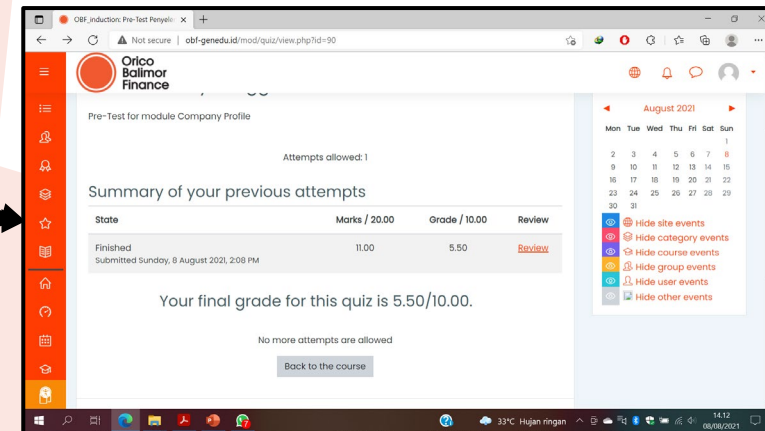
OBF_induction: Pre-Test Penyele ×
Not secure | obf-genedu.id/mod/quiz/view.php?id=90

Orico Balimor Finance

Pre-Test for module Company Profile

Attempts allowed: 1

Summary of your previous attempts

| State | Marks / 20.00 | Grade / 10.00 | Review |
|---|---|---|---|
| Finished Submitted Sunday, 8 August 2021, 2:08 PM | 11.00 | 5.50 | Review |

Your final grade for this quiz is 5.50/10.00.

No more attempts are allowed

Back to the course

August 2021

| Mon | Tue | Wed | Thu | Fri | Sat | Sun |
|---|---|---|---|---|---|---|
| | | | | | | 1 |
| 2 | 3 | 4 | 5 | 6 | 7 | 8 |
| 9 | 10 | 11 | 12 | 13 | 14 | 15 |
| 16 | 17 | 18 | 19 | 20 | 21 | 22 |
| 23 | 24 | 25 | 26 | 27 | 28 | 29 |
| 30 | 31 | | | | | |

Hide site events
Hide category events
Hide course events
Hide group events
Hide user events
Hide other events

33°C Hujan ringan
14.12
08/08/2021